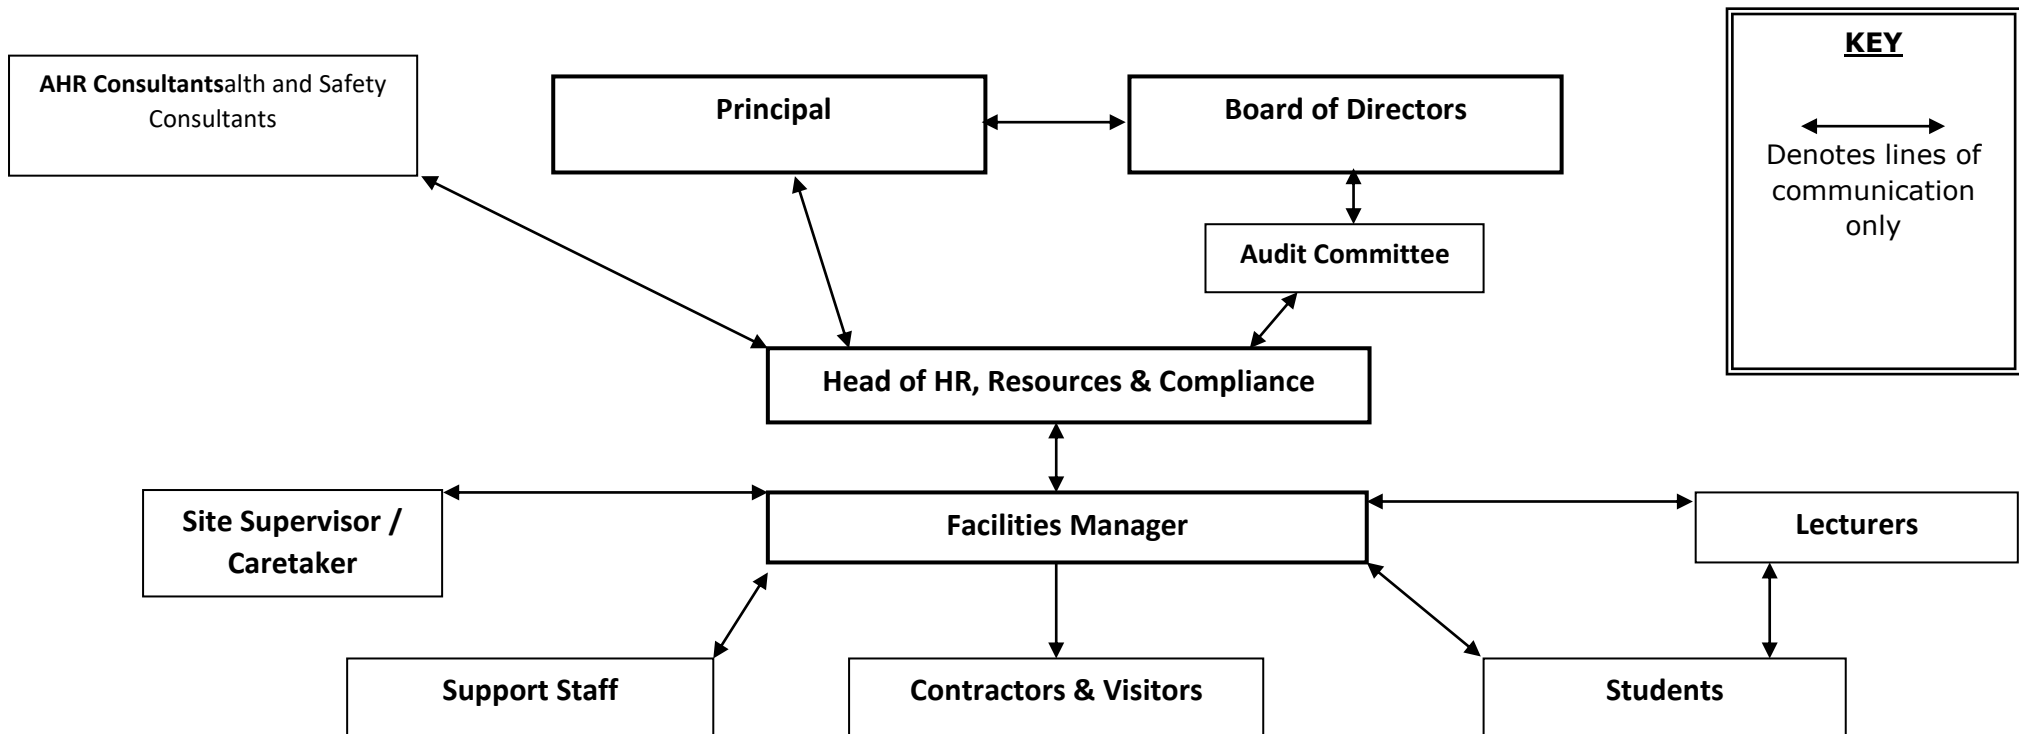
AHR Consultantsalth and Safety Consultants

Principal

Board of Directors

KEY

Denotes lines of communication only

Audit Committee

Head of HR, Resources & Compliance

Site Supervisor / Caretaker

Facilities Manager

Lecturers

Support Staff

Contractors & Visitors

Students